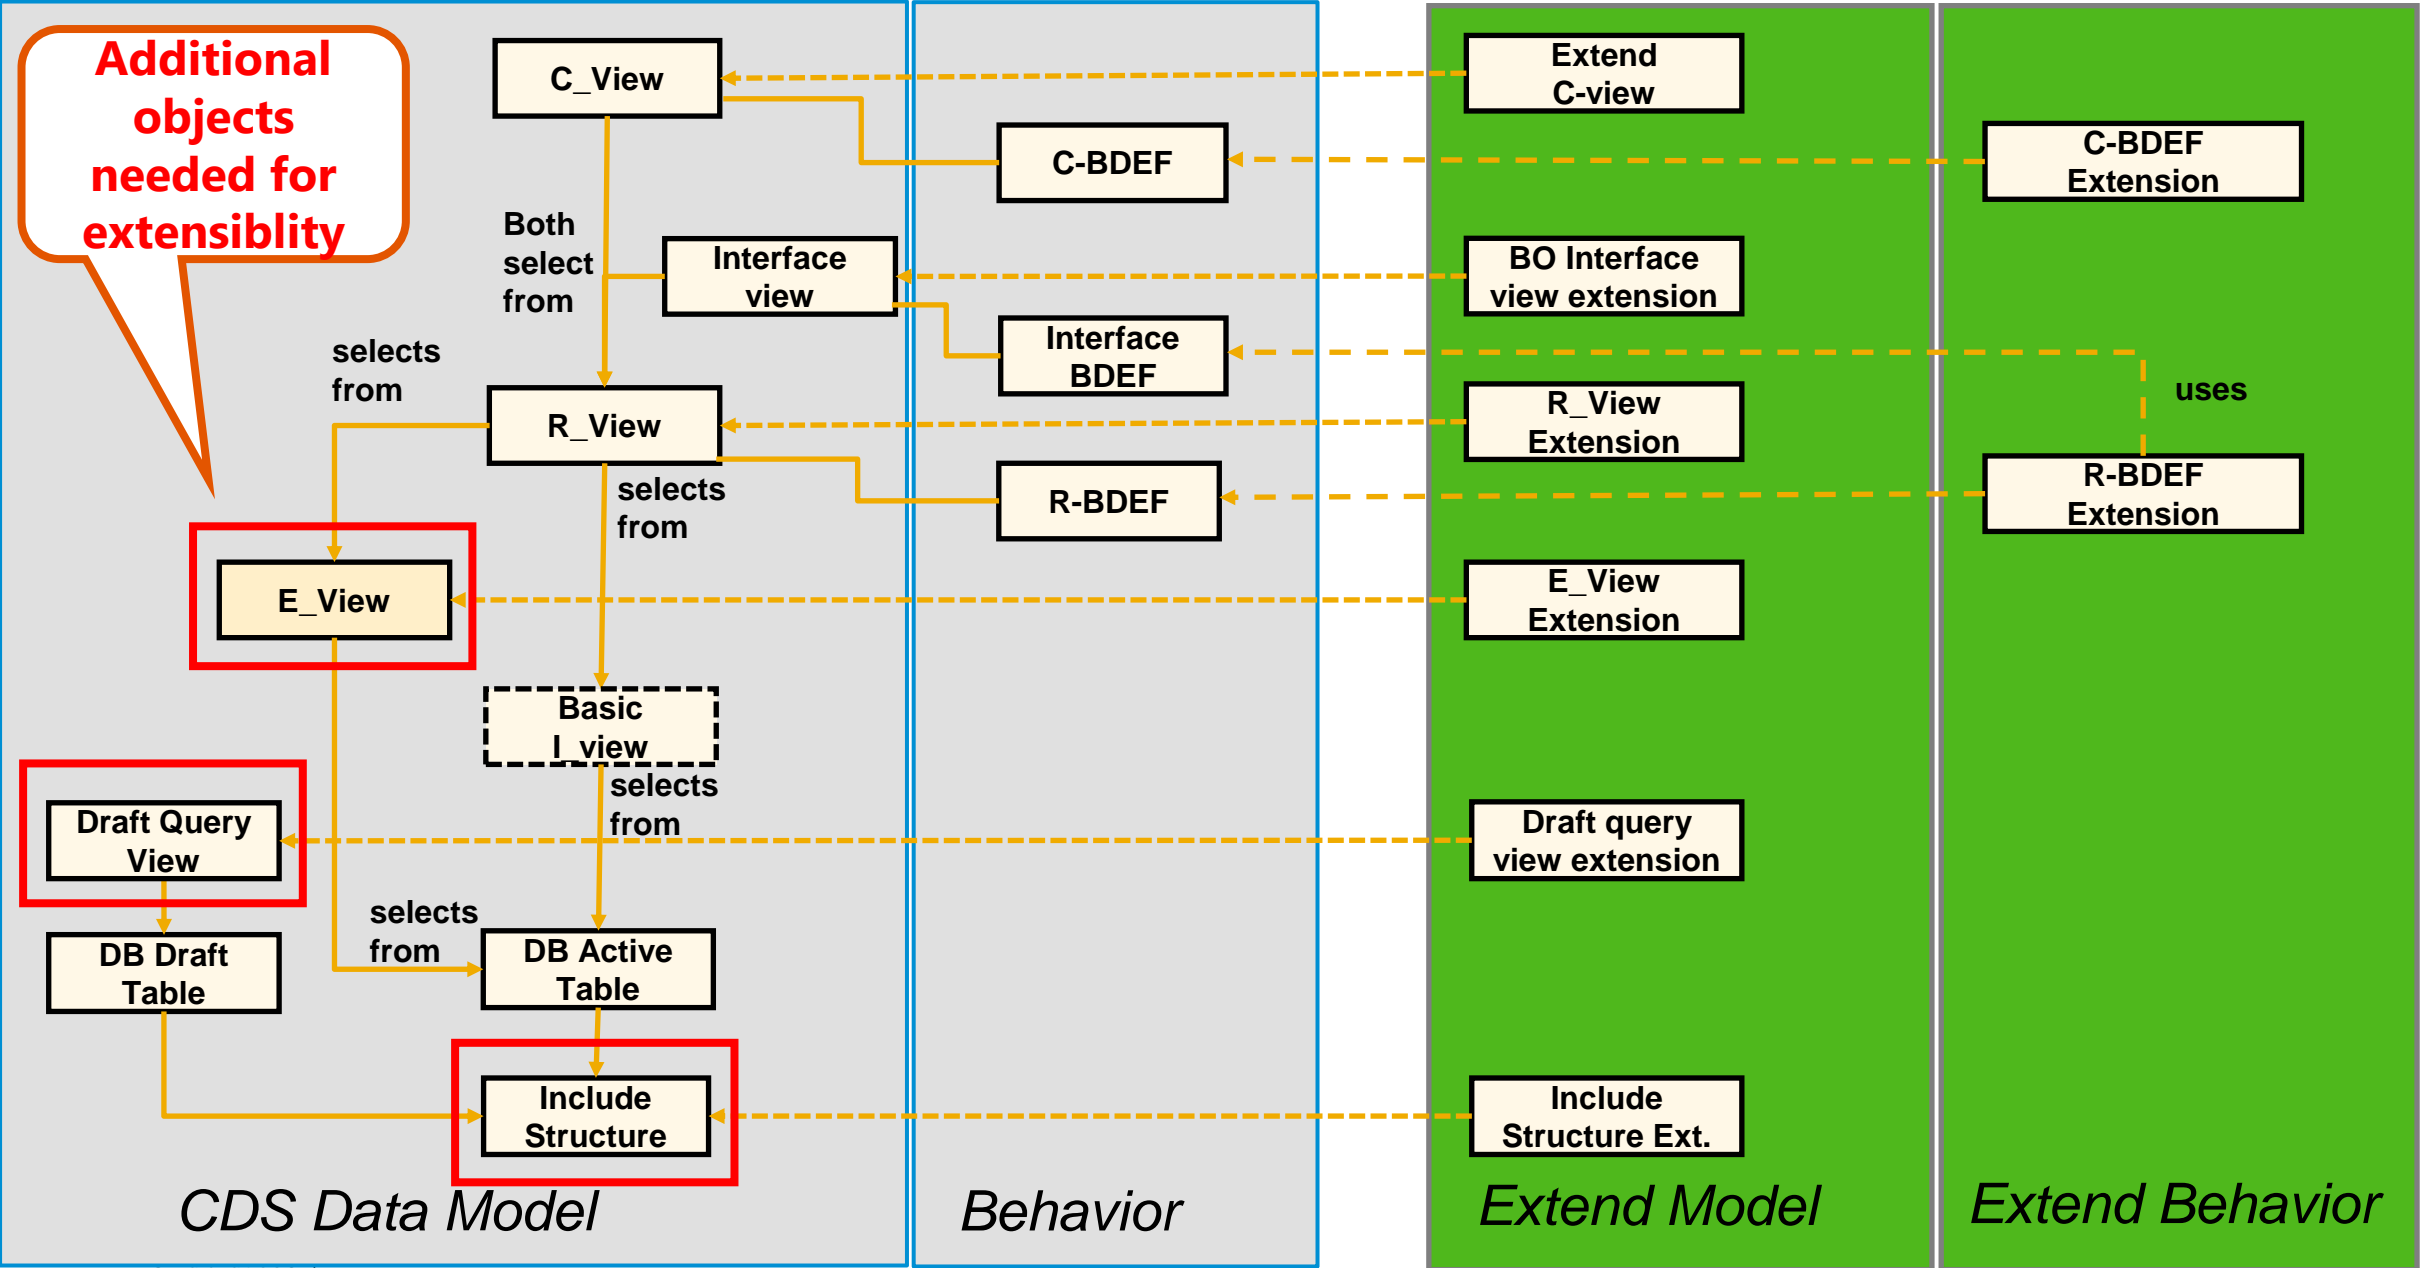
Additional objects needed for extensiblity

C_View

C-BDEF

Both select from

Interface view

Interface BDEF

selects from

R_View

R-BDEF

selects from

E_View

Basic I_view

selects from

Draft Query View

DB Draft Table

selects from

DB Active Table

Include Structure

CDS Data Model

Behavior

Extend C-view

BO Interface view extension

R_View Extension

E_View Extension

Draft query view extension

Include Structure Ext.

Extend Model

C-BDEF Extension

uses

R-BDEF Extension

Extend Behavior